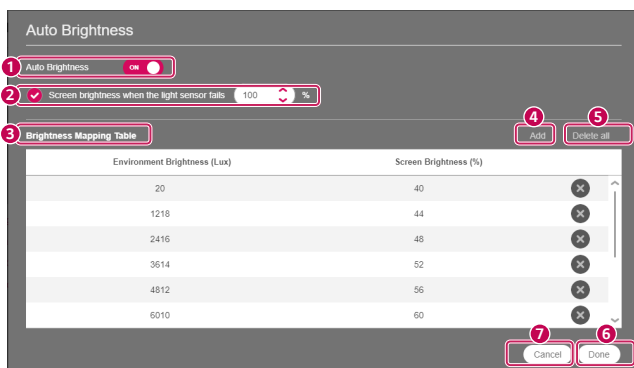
Auto Brightness

1 Auto Brightness ON

2 Screen brightness when the light sensor fails 100 %

3 Brightness Mapping Table

4 Add

5 Delete all

| Environment Brightness (Lux) | Screen Brightness (%) |
|---|---|
| 20 | 40 |
| 1218 | 44 |
| 2416 | 48 |
| 3614 | 52 |
| 4812 | 56 |
| 6010 | 60 |

7 Cancel

6 Done